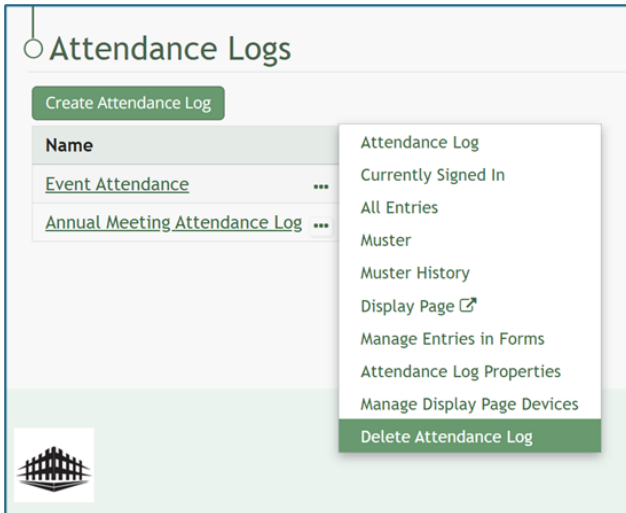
Attendance Logs

Create Attendance Log

| Name | |
|---|---|
| Event Attendance | ... |
| Annual Meeting Attendance Log | ... |

Attendance Log
Currently Signed In
All Entries
Muster
Muster History
Display Page
Manage Entries in Forms
Attendance Log Properties
Manage Display Page Devices
Delete Attendance Log